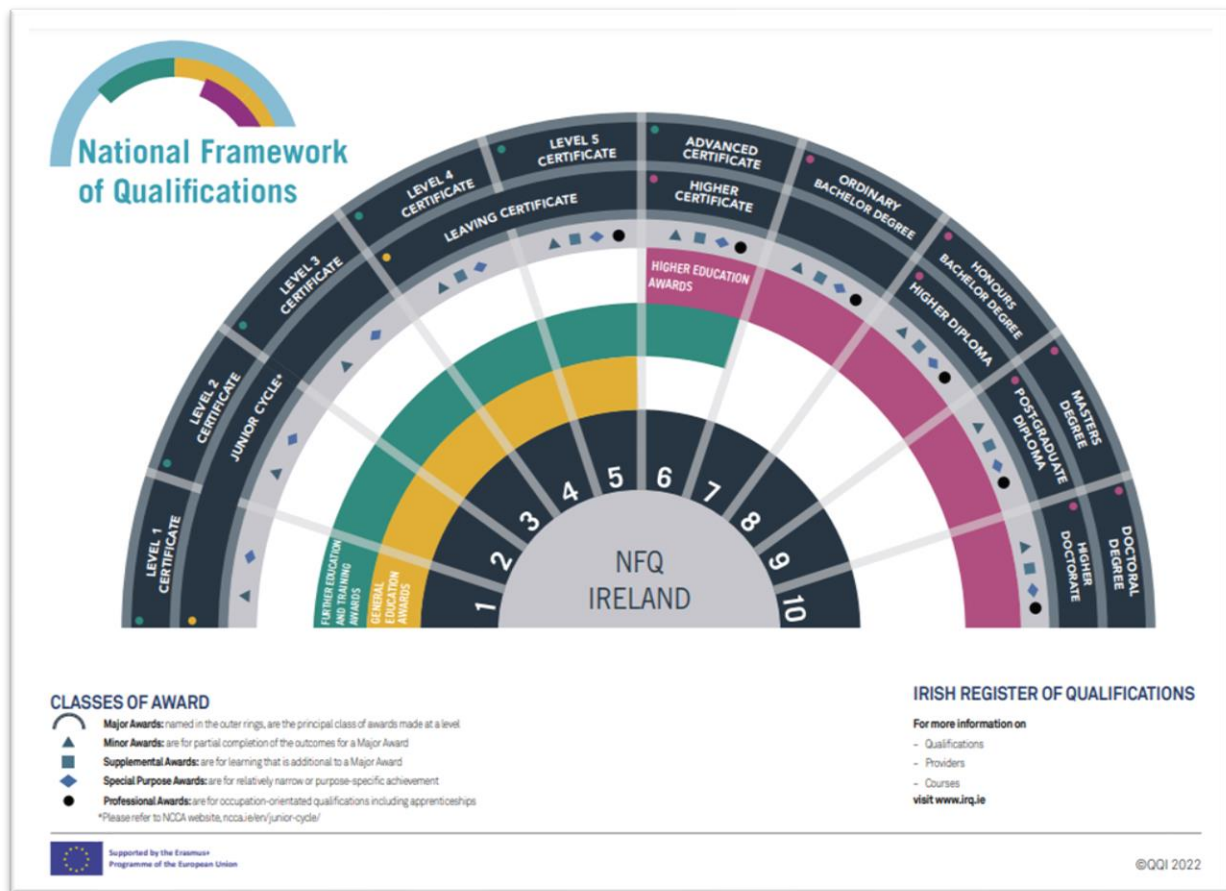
National Framework of Qualifications

LEVEL 1 CERTIFICATE
LEVEL 2 CERTIFICATE
LEVEL 3 CERTIFICATE
LEVEL 4 CERTIFICATE
LEVEL 5 CERTIFICATE
ADVANCED CERTIFICATE
ORDINARY BACHELOR DEGREE
HONOURS BACHELOR DEGREE
MASTERS DEGREE
DOCTORAL DEGREE

JUNIOR CYCLE*
LEAVING CERTIFICATE
HIGHER CERTIFICATE
HIGHER DIPLOMA
POSTGRADUATE DIPLOMA
HIGHER DOCTORATE

HIGHER EDUCATION AWARDS
FURTHER EDUCATION AND TRAINING AWARDS
GENERAL EDUCATION AWARDS

1 2 3 4 5 6 7 8 9 10

NFQ IRELAND

CLASSES OF AWARD
Major Awards: named in the outer rings, are the principal class of awards made at a level
Minor Awards: are for partial completion of the outcomes for a Major Award
Supplemental Awards: are for learning that is additional to a Major Award
Special Purpose Awards: are for relatively narrow or purpose-specific achievement
Professional Awards: are for occupation-orientated qualifications including apprenticeships
*Please refer to NCCA website, ncca.ie/en/junior-cycle/

IRISH REGISTER OF QUALIFICATIONS
For more information on
– Qualifications
– Providers
– Courses
visit www.irq.ie

Supported by the Erasmus+ Programme of the European Union

©QQI 2022